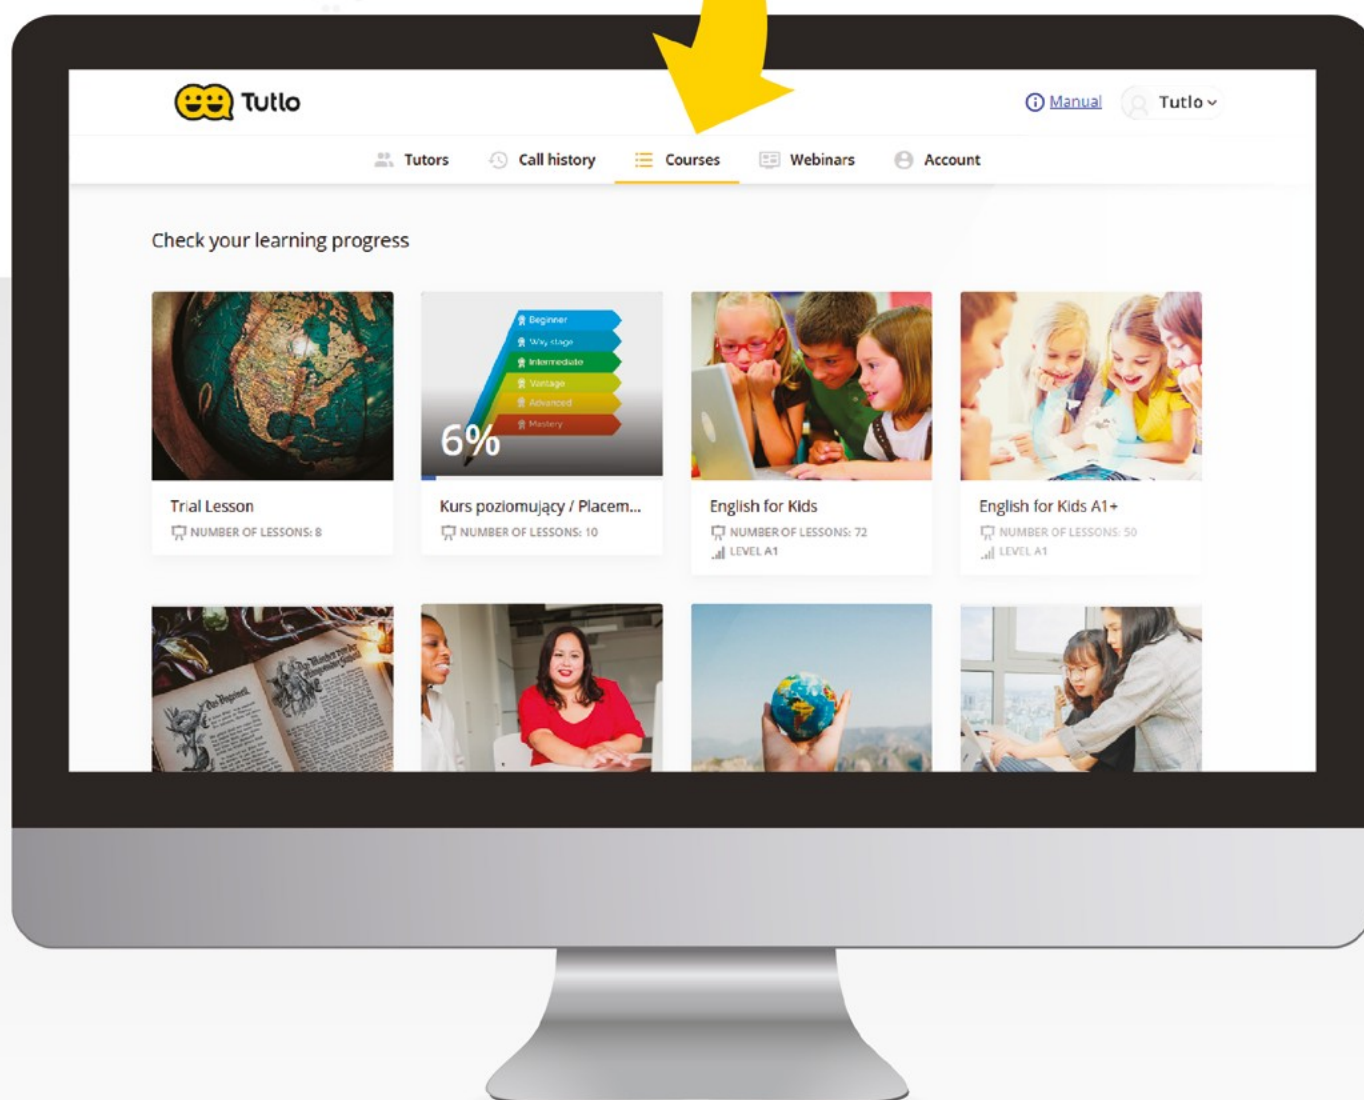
Tutlo

Manual

Tutlo

Tutors

Call history

Courses

Webinars

Account

Check your learning progress

Beginner
Way stage
Intermediate
Vantage
Advanced
Mastery
6%

Trial Lesson
NUMBER OF LESSONS: 8

Kurs poziomujący / Placem...
NUMBER OF LESSONS: 10

English for Kids
NUMBER OF LESSONS: 72
LEVEL A1

English for Kids A1+
NUMBER OF LESSONS: 50
LEVEL A1